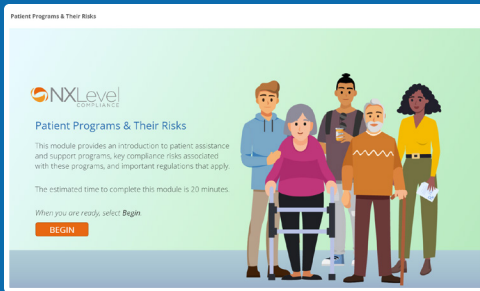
Patient Programs & Their Risks

NXLevel COMPLIANCE

Patient Programs & Their Risks

This module provides an introduction to patient assistance and support programs, key compliance risks associated with these programs, and important regulations that apply.

The estimated time to complete this module is 20 minutes.

When you are ready, select Begin.

BEGIN